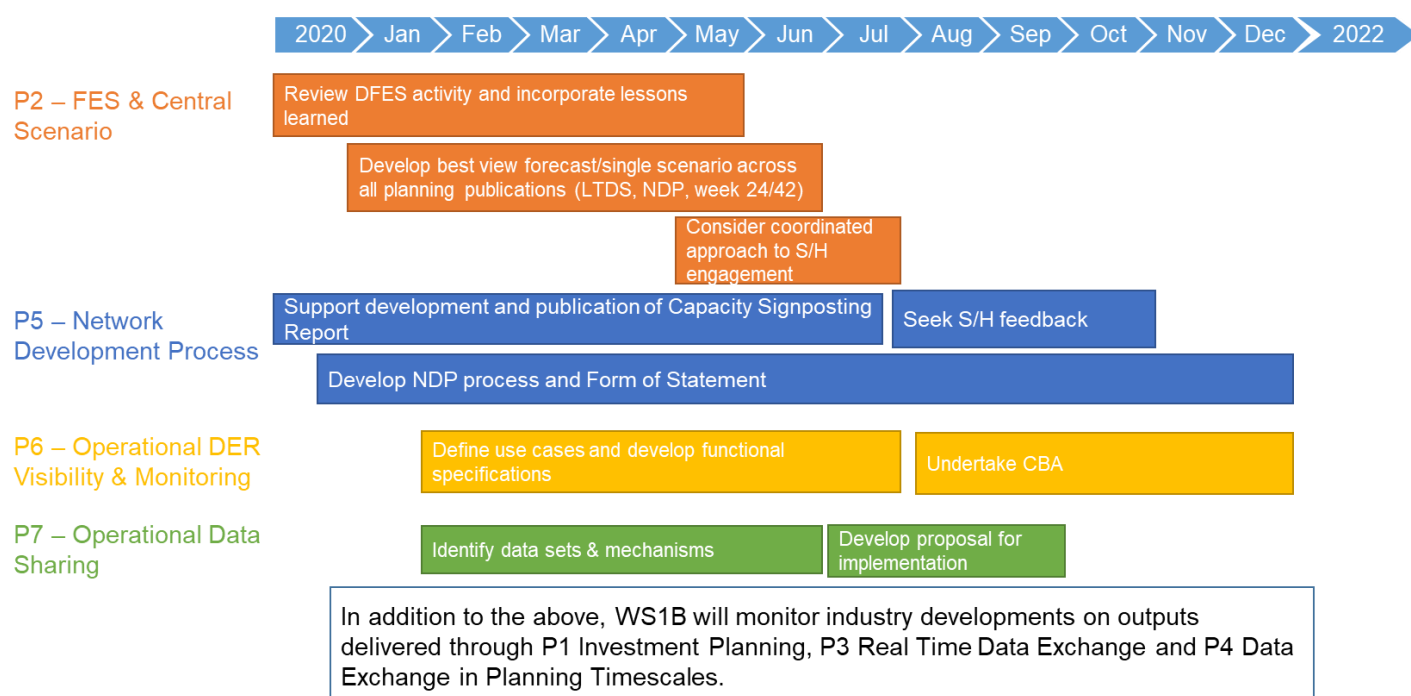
2020 Jan Feb Mar Apr May Jun Jul Aug Sep Oct Nov Dec 2022

P2 – FES & Central Scenario

Review DFES activity and incorporate lessons learned

Develop best view forecast/single scenario across all planning publications (LTDS, NDP, week 24/42)

Consider coordinated approach to S/H engagement

P5 – Network Development Process

Support development and publication of Capacity Signposting Report

Seek S/H feedback

Develop NDP process and Form of Statement

P6 – Operational DER Visibility & Monitoring

Define use cases and develop functional specifications

Undertake CBA

P7 – Operational Data Sharing

Identify data sets & mechanisms

Develop proposal for implementation

In addition to the above, WS1B will monitor industry developments on outputs delivered through P1 Investment Planning, P3 Real Time Data Exchange and P4 Data Exchange in Planning Timescales.